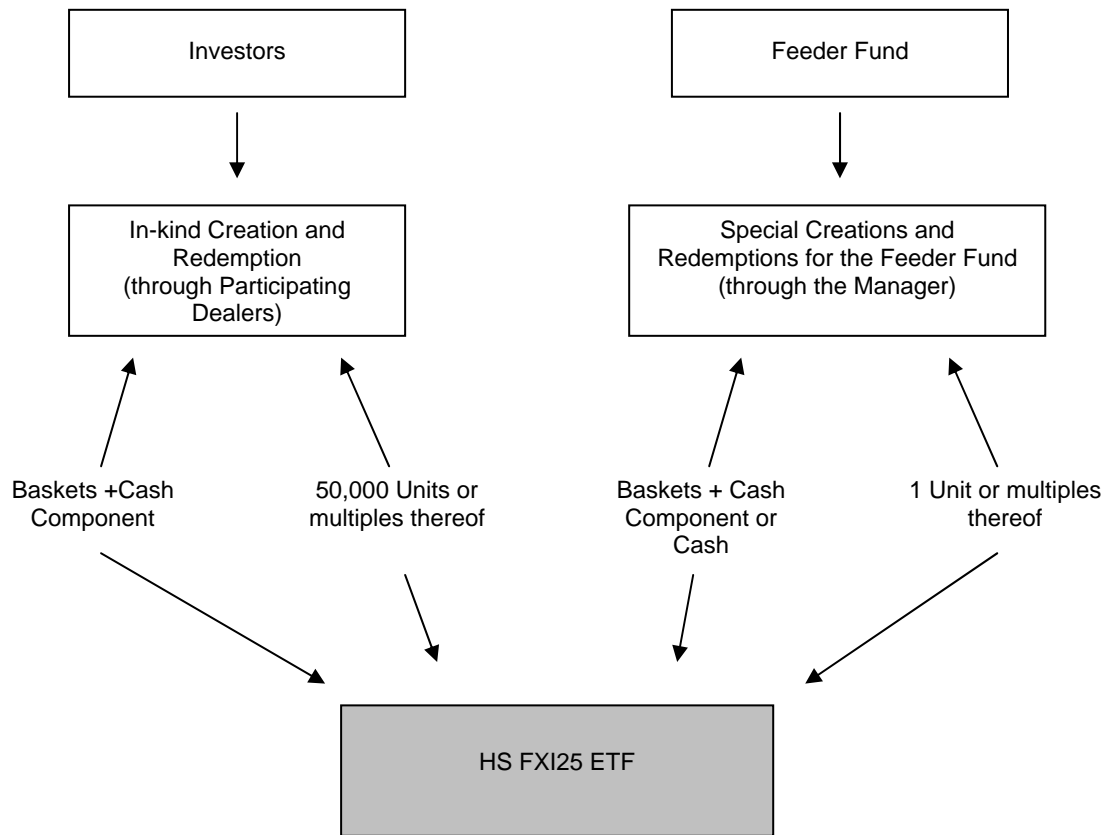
Investors

Feeder Fund

In-kind Creation and Redemption (through Participating Dealers)

Special Creations and Redemptions for the Feeder Fund (through the Manager)

Baskets +Cash Component

50,000 Units or multiples thereof

Baskets + Cash Component or Cash

1 Unit or multiples thereof

HS FXI25 ETF